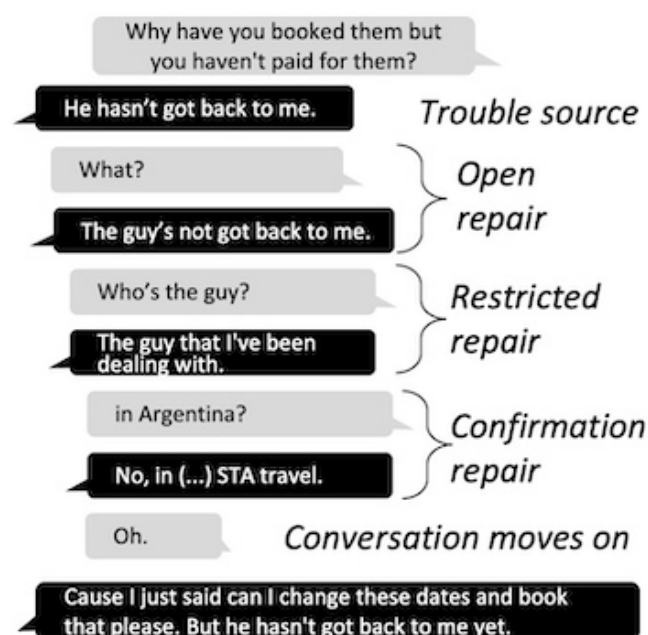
Why have you booked them but you haven't paid for them?

He hasn't got back to me.

Trouble source

What?

The guy's not got back to me.

Open repair

Who's the guy?

The guy that I've been dealing with.

Restricted repair

in Argentina?

No, in (...) STA travel.

Confirmation repair

Oh.

Conversation moves on

Cause I just said can I change these dates and book that please. But he hasn't got back to me yet.